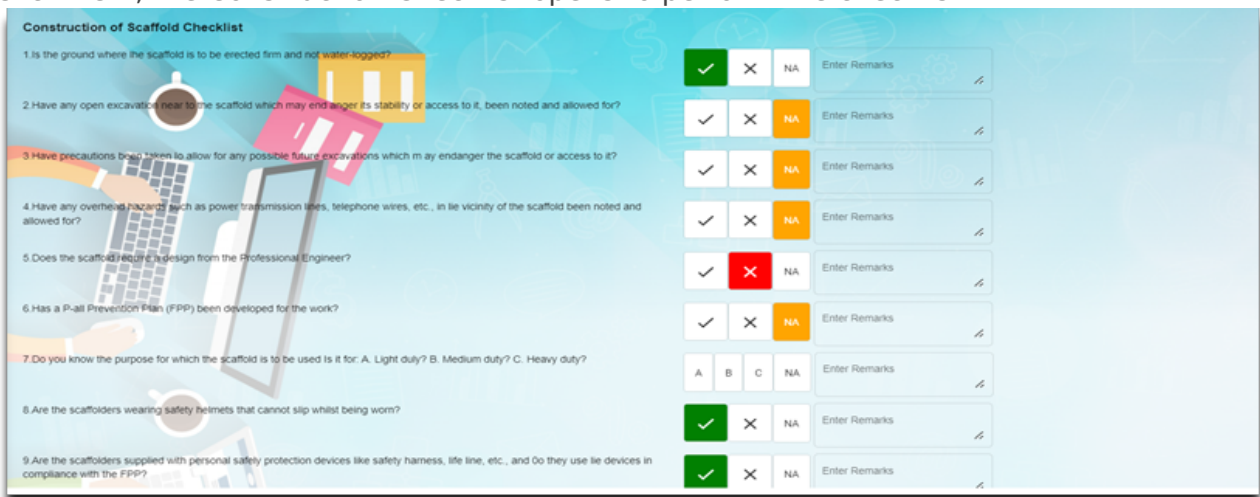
Construction of Scaffold Checklist

1.Is the ground where ihe scaffold is to be erected firm and not water-logged?

✓ ✕ NA Enter Remarks

2.Have any open excavation near to the scaffold which may end anger its stability or access to it, been noted and allowed for?

✓ ✕ NA Enter Remarks

3.Have precautions been taken lo allow for any possible future excavations which m ay endanger the scaffold or access to it?

✓ ✕ NA Enter Remarks

4.Have any overhead hazards such as power transmission lines, telephone wires, etc., in lie vicinity of the scaffold been noted and allowed for?

✓ ✕ NA Enter Remarks

5.Does the scaffold require a design from the Professional Engineer?

✓ ✕ NA Enter Remarks

6.Has a P-all Prevention Plan (FPP) been developed for the work?

✓ ✕ NA Enter Remarks

7.Do you know the purpose for which the scaffold is to be used Is it for: A. Light duly? B. Medium duty? C. Heavy duty?

A B C NA Enter Remarks

8.Are the scaffolders wearing safety helmets that cannot slip whilst being worn?

✓ ✕ NA Enter Remarks

9.Are the scaffolders supplied with personal safely protection devices like safety harness, life line, etc., and 0o they use lie devices in compliance with the FPP?

✓ ✕ NA Enter Remarks